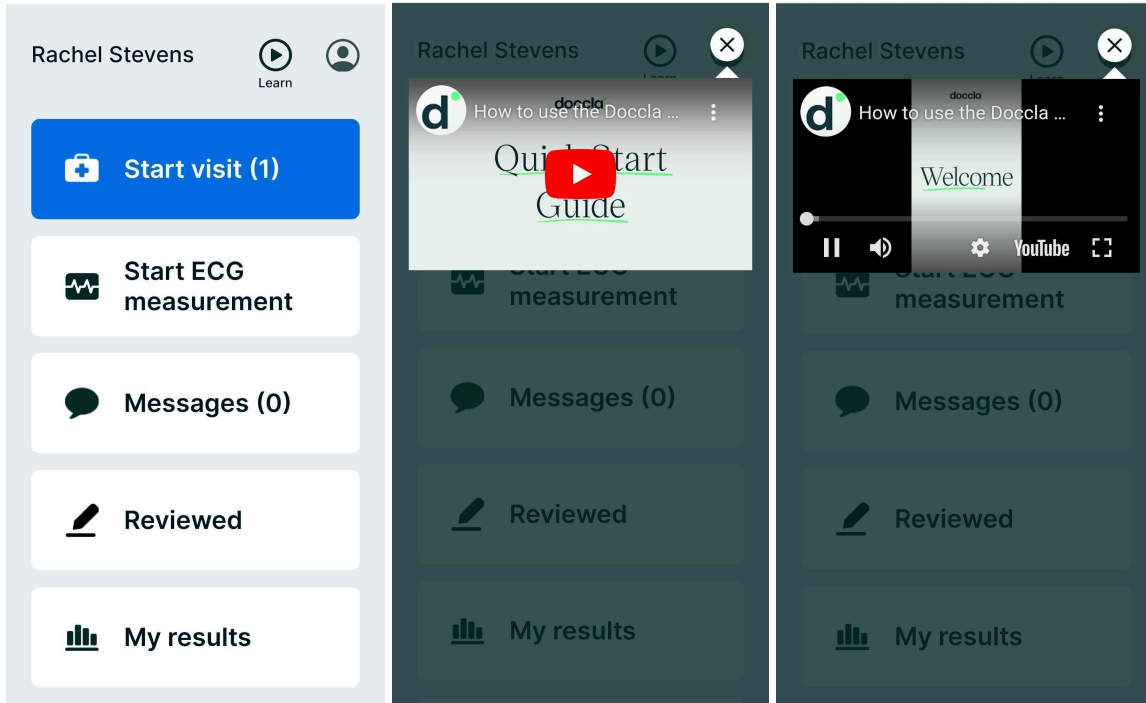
Rachel Stevens

Learn

Start visit (1)

Start ECG measurement

Messages (0)

Reviewed

My results

Rachel Stevens

Learn

d

How to use the Doccla ...

doccla

Quick Start Guide

Start ECG measurement

Messages (0)

Reviewed

My results

Rachel Stevens

Learn

d

How to use the Doccla ...

doccla

Welcome

YouTube

Start ECG measurement

Messages (0)

Reviewed

My results